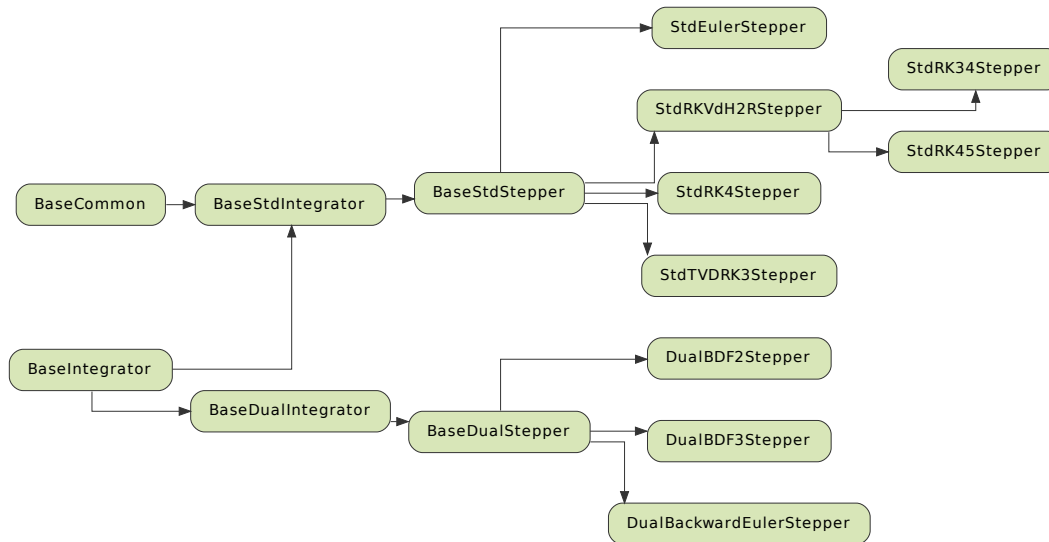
StdEulerStepper

StdRK34Stepper

StdRKVdH2RStepper

StdRK45Stepper

BaseCommon

BaseStdIntegrator

BaseStdStepper

StdRK4Stepper

StdTVDRK3Stepper

BaseIntegrator

DualBDF2Stepper

BaseDualIntegrator

BaseDualStepper

DualBDF3Stepper

DualBackwardEulerStepper